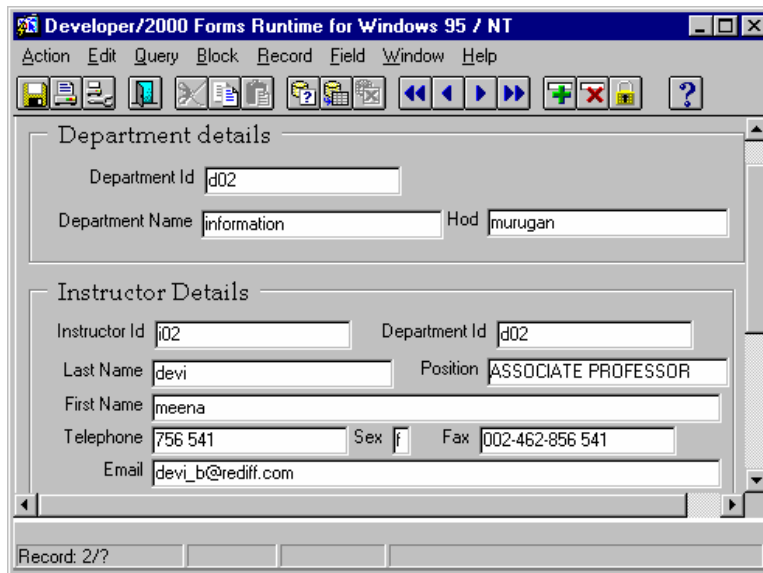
Developer/2000 Forms Runtime for Windows 95 / NT

Action Edit Query Block Record Field Window Help

Department details

Department Id d02

Department Name information

Hod murugan

Instructor Details

Instructor Id i02

Department Id d02

Last Name devi

Position ASSOCIATE PROFESSOR

First Name meena

Telephone 756 541

Sex f

Fax 002-462-856 541

Email devi_b@rediff.com

Record: 2/?